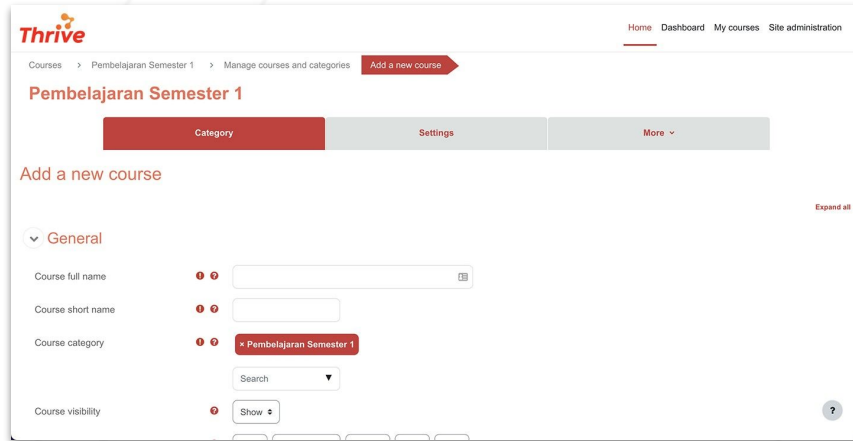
Thrive

Home Dashboard My courses Site administration

Courses > Pembelajaran Semester 1 > Manage courses and categories > Add a new course

Pembelajaran Semester 1

Category Settings More

Add a new course

Expand all

General

Course full name

Course short name

Course category

× Pembelajaran Semester 1

Search

Course visibility

Show

?